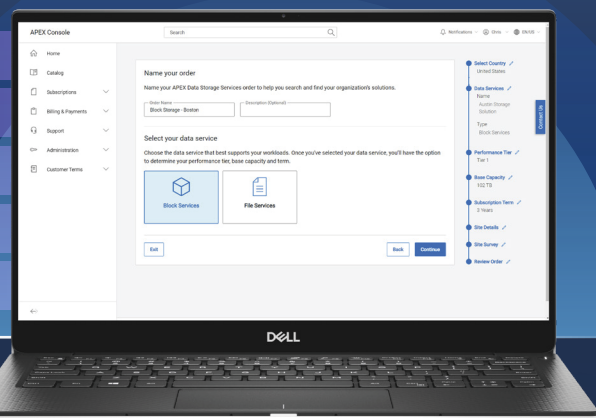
APEX Console

Search

Notifications | Chris | MyWS

Home

Catalog

Subscriptions

Billing & Payments

Support

Administration

Customer Terms

Name your order

Name your APEX Data Storage Services order to help you search and find your organization's solutions.

Order Name
Block Storage - Boston

Description (Optional)

Select your data service

Choose the data service that best supports your workloads. Once you've selected your data service, you'll have the option to determine your performance tier, base capacity and term.

Block Services

File Services

Exit

Back

Continue

Select Country
United States

Data Services
Name
Austin Storage Solution
Type
Block Services

Performance Tier
Tier 1

Base Capacity
102 TB

Subscription Term
3 Years

Site Details

Site Survey

Review Order

Contact Us

DELL